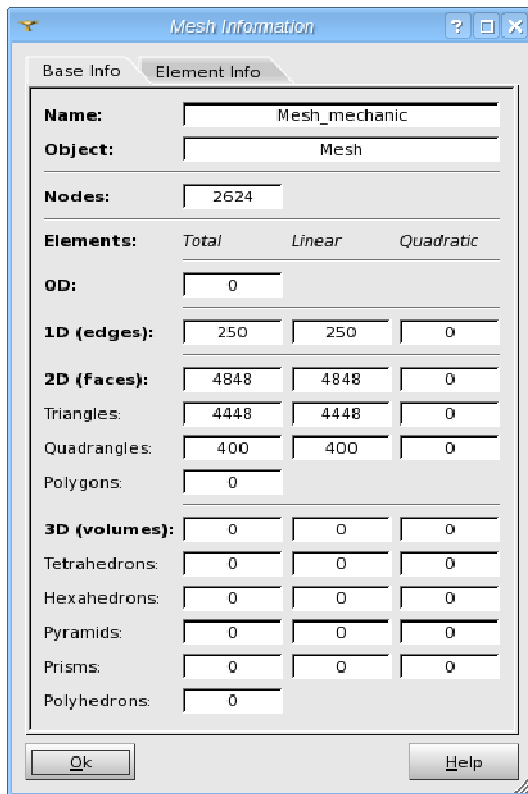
Mesh Information

Base Info | Element Info

| | | | |
|---|---|---|---|
| **Name:** | Mesh_mechanic | | |
| **Object:** | Mesh | | |
| **Nodes:** | 2624 | | |
| **Elements:** | *Total* | *Linear* | *Quadratic* |
| **0D:** | 0 | | |
| **1D (edges):** | 250 | 250 | 0 |
| **2D (faces):** | 4848 | 4848 | 0 |
| Triangles: | 4448 | 4448 | 0 |
| Quadrangles: | 400 | 400 | 0 |
| Polygons: | 0 | | |
| **3D (volumes):** | 0 | 0 | 0 |
| Tetrahedrons: | 0 | 0 | 0 |
| Hexahedrons: | 0 | 0 | 0 |
| Pyramids: | 0 | 0 | 0 |
| Prisms: | 0 | 0 | 0 |
| Polyhedrons: | 0 | | |

Ok

Help